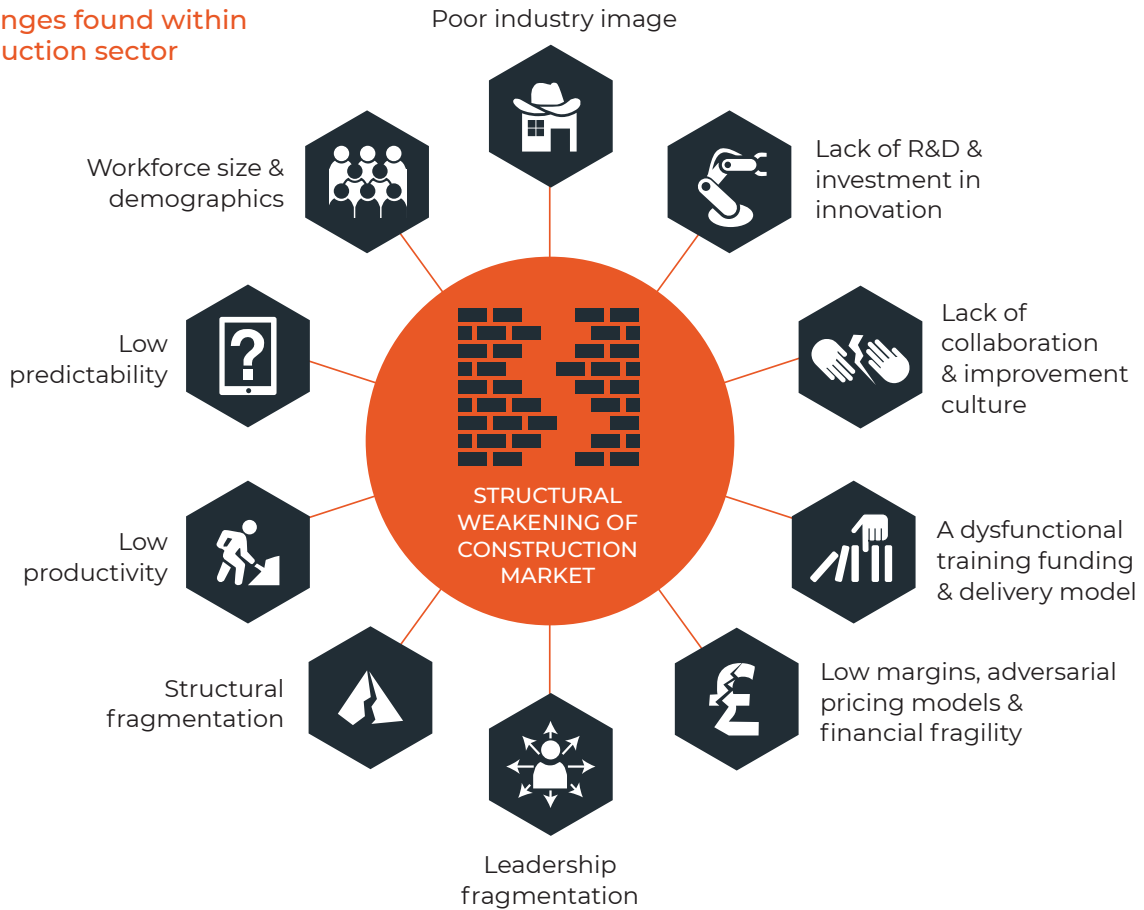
nges found within
uction sector

Poor industry image

Lack of R&D & investment in innovation

Lack of collaboration & improvement culture

A dysfunctional training funding & delivery model

Low margins, adversarial pricing models & financial fragility

Leadership fragmentation

Structural fragmentation

Low productivity

Low predictability

Workforce size & demographics

STRUCTURAL WEAKENING OF CONSTRUCTION MARKET